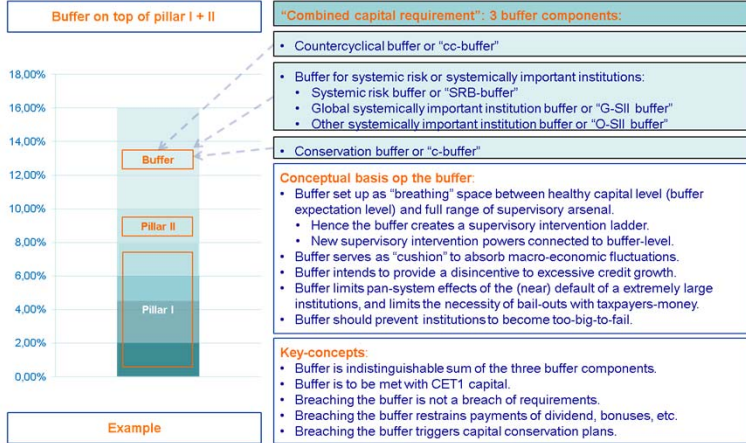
Buffer on top of pillar I + II

18,00%
16,00%
14,00%
12,00%
10,00%
8,00%
6,00%
4,00%
2,00%
0,00%

Buffer

Pillar II

Pillar I

Example

"Combined capital requirement": 3 buffer components:

• Countercyclical buffer or "cc-buffer"

• Buffer for systemic risk or systemically important institutions:
  • Systemic risk buffer or "SRB-buffer"
  • Global systemically important institution buffer or "G-SII buffer"
  • Other systemically important institution buffer or "O-SII buffer"

• Conservation buffer or "c-buffer"

Conceptual basis op the buffer:
• Buffer set up as "breathing" space between healthy capital level (buffer expectation level) and full range of supervisory arsenal.
  • Hence the buffer creates a supervisory intervention ladder.
  • New supervisory intervention powers connected to buffer-level.
• Buffer serves as "cushion" to absorb macro-economic fluctuations.
• Buffer intends to provide a disincentive to excessive credit growth.
• Buffer limits pan-system effects of the (near) default of a extremely large institutions, and limits the necessity of bail-outs with taxpayers-money.
• Buffer should prevent institutions to become too-big-to-fail.

Key-concepts:
• Buffer is indistinguishable sum of the three buffer components.
• Buffer is to be met with CET1 capital.
• Breaching the buffer is not a breach of requirements.
• Breaching the buffer restrains payments of dividend, bonuses, etc.
• Breaching the buffer triggers capital conservation plans.